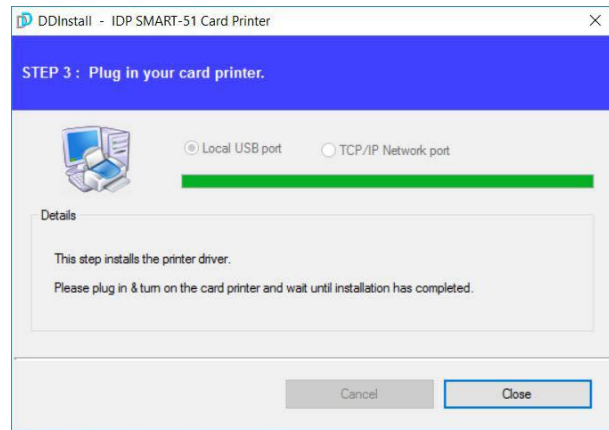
DDInstall - IDP SMART-51 Card Printer

×

STEP 3 : Plug in your card printer.

Local USB port

TCP/IP Network port

Details

This step installs the printer driver.

Please plug in & turn on the card printer and wait until installation has completed.

Cancel

Close